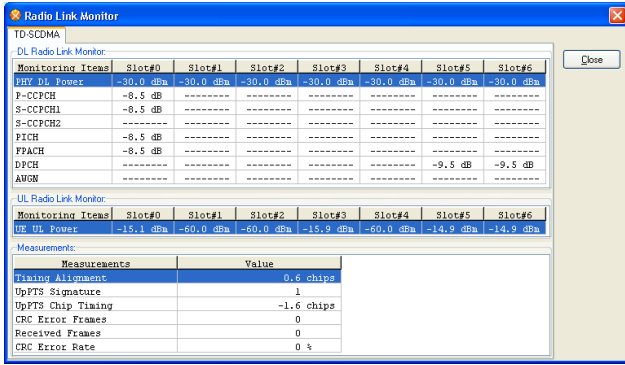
Radio Link Monitor

TD-SCDMA

Close

DL Radio Link Monitor:

| Monitoring Items | Slot#0 | Slot#1 | Slot#2 | Slot#3 | Slot#4 | Slot#5 | Slot#6 |
|---|---|---|---|---|---|---|---|
| PHY DL Power | -30.0 dBm | -30.0 dBm | -30.0 dBm | -30.0 dBm | -30.0 dBm | -30.0 dBm | -30.0 dBm |
| P-CCPCH | -8.5 dB | -------- | -------- | -------- | -------- | -------- | -------- |
| S-CCPCH1 | -8.5 dB | -------- | -------- | -------- | -------- | -------- | -------- |
| S-CCPCH2 | -------- | -------- | -------- | -------- | -------- | -------- | -------- |
| PICH | -8.5 dB | -------- | -------- | -------- | -------- | -------- | -------- |
| FPACH | -8.5 dB | -------- | -------- | -------- | -------- | -------- | -------- |
| DPCH | -------- | -------- | -------- | -------- | -------- | -9.5 dB | -9.5 dB |
| AWGN | -------- | -------- | -------- | -------- | -------- | -------- | -------- |

UL Radio Link Monitor:

| Monitoring Items | Slot#0 | Slot#1 | Slot#2 | Slot#3 | Slot#4 | Slot#5 | Slot#6 |
|---|---|---|---|---|---|---|---|
| UE UL Power | -15.1 dBm | -60.0 dBm | -60.0 dBm | -15.9 dBm | -60.0 dBm | -14.9 dBm | -14.9 dBm |

Measurements:

| Measurements | Value |
|---|---|
| Timing Alignment | 0.6 chips |
| UpPTS Signature | 1 |
| UpPTS Chip Timing | -1.6 chips |
| CRC Error Frames | 0 |
| Received Frames | 0 |
| CRC Error Rate | 0 % |